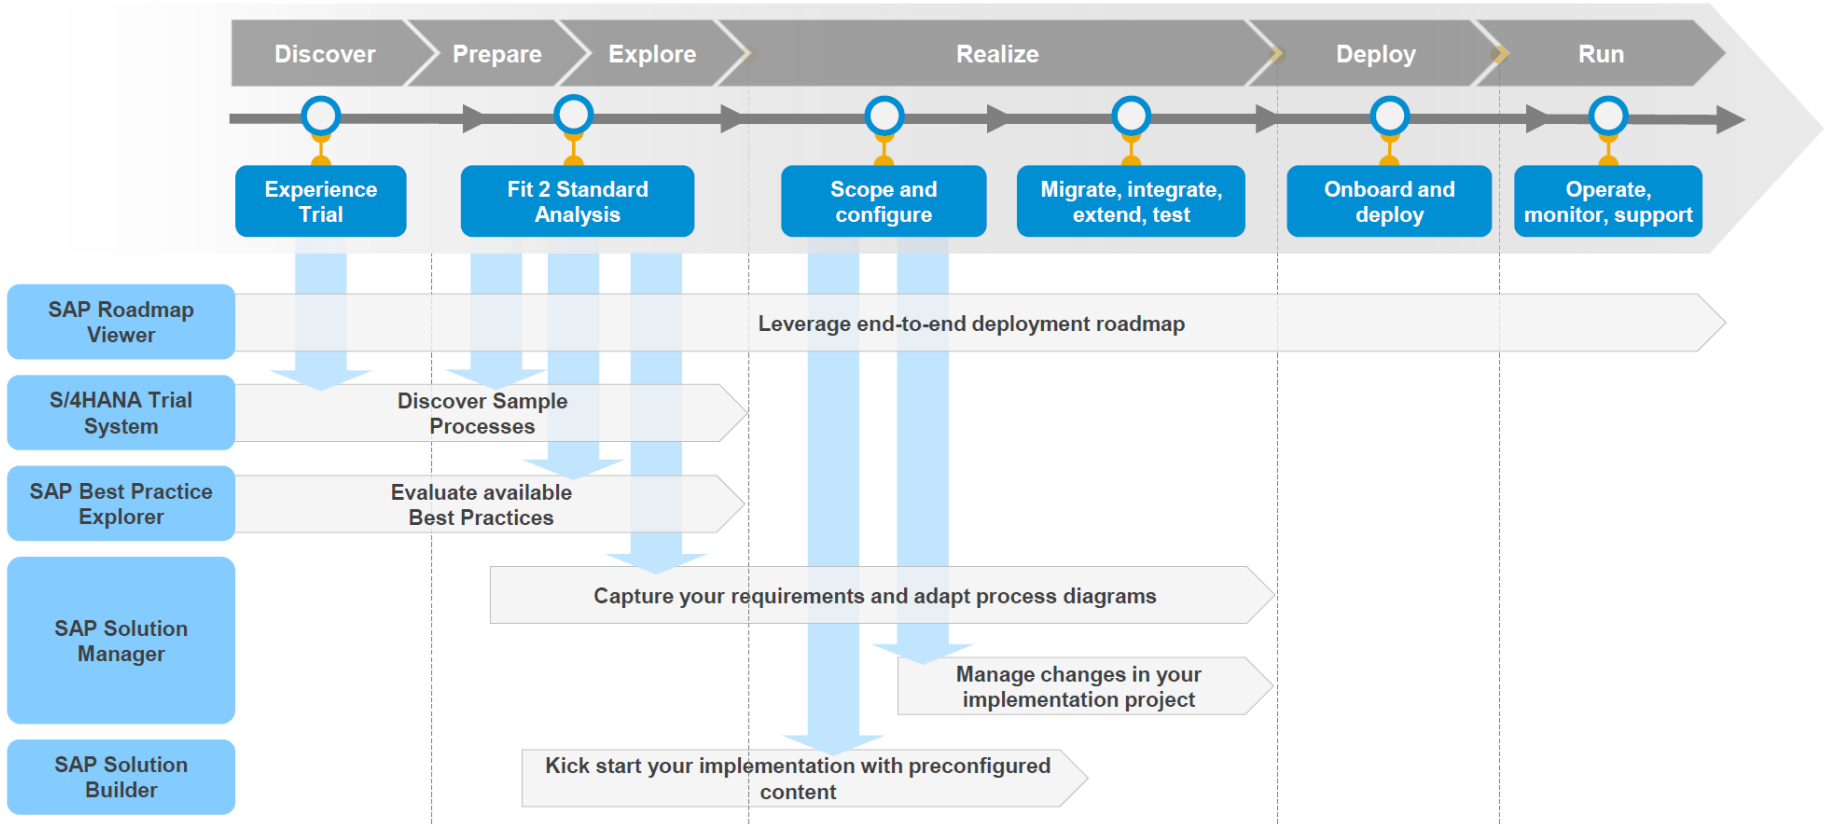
Discover Prepare Explore Realize Deploy Run

Experience Trial

Fit 2 Standard Analysis

Scope and configure

Migrate, integrate, extend, test

Onboard and deploy

Operate, monitor, support

SAP Roadmap Viewer

Leverage end-to-end deployment roadmap

S/4HANA Trial System

Discover Sample Processes

SAP Best Practice Explorer

Evaluate available Best Practices

SAP Solution Manager

Capture your requirements and adapt process diagrams

Manage changes in your implementation project

SAP Solution Builder

Kick start your implementation with preconfigured content